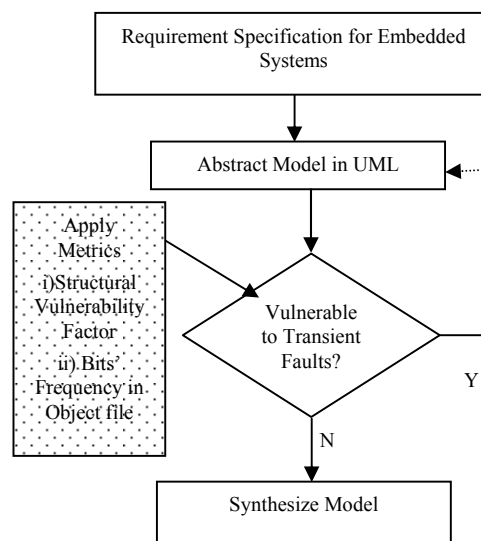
Requirement Specification for Embedded Systems

Abstract Model in UML

Apply Metrics
i)Structural Vulnerability Factor
ii) Bits' Frequency in Object file

Vulnerable to Transient Faults?

Y

N

Synthesize Model